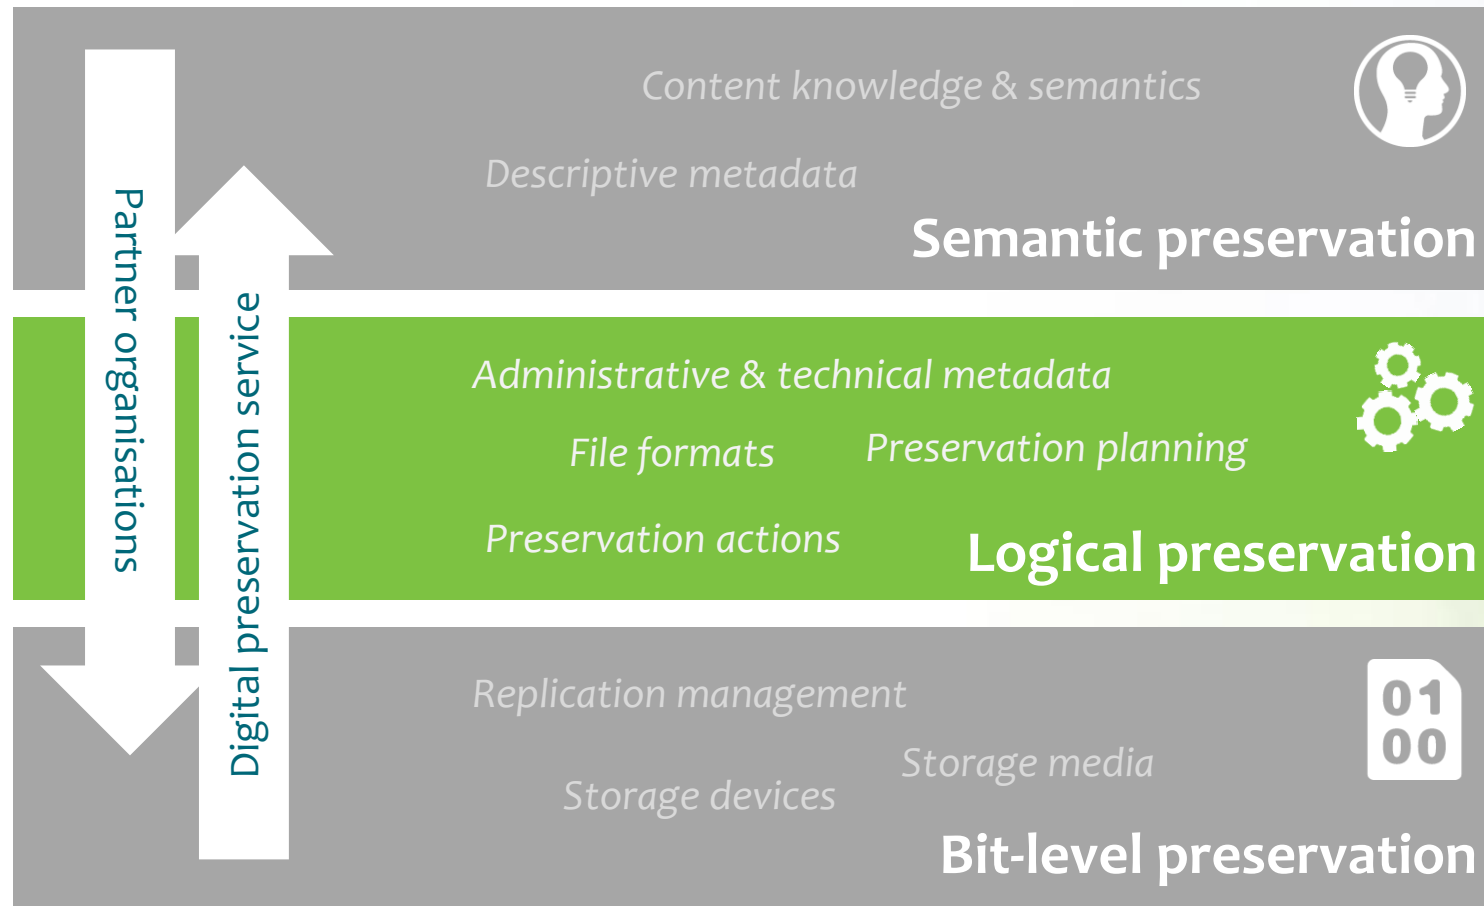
Content knowledge & semantics

Descriptive metadata

Semantic preservation

Administrative & technical metadata

File formats

Preservation planning

Preservation actions

Logical preservation

Replication management

Storage media

Storage devices

Bit-level preservation

01
00

Partner organisations

Digital preservation service